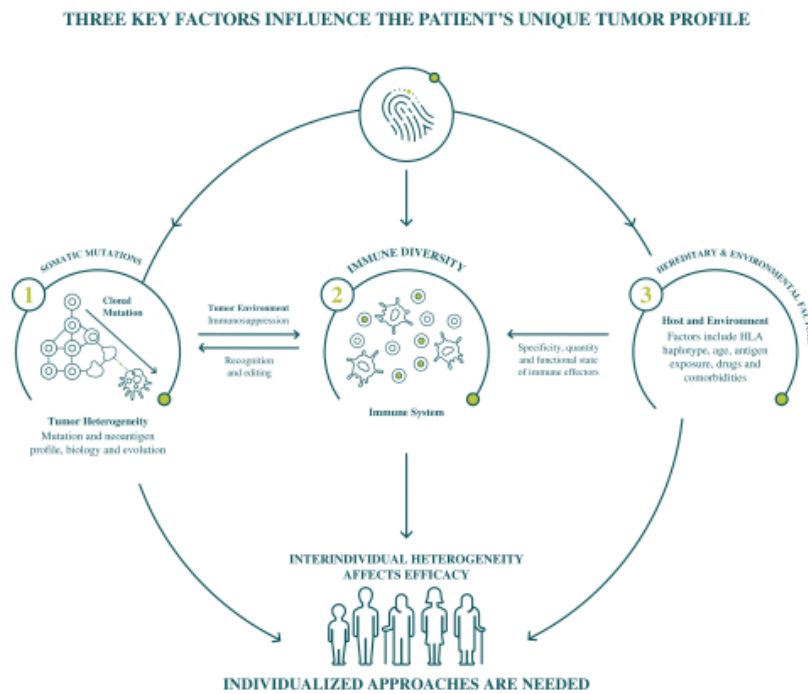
THREE KEY FACTORS INFLUENCE THE PATIENT'S UNIQUE TUMOR PROFILE

SOMATIC MUTATIONS

1

Clonal Mutation

Tumor Heterogeneity
Mutation and neoantigen profile, biology and evolution

Tumor Environment
Immunosuppression

Recognition and editing

IMMUNE DIVERSITY

2

Immune System

Specificity, quantity and functional state of immune effectors

HEREDITARY & ENVIRONMENTAL FA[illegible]

3

Host and Environment
Factors include HLA haplotype, age, antigen exposure, drugs and comorbidities

INTERINDIVIDUAL HETEROGENEITY AFFECTS EFFICACY

INDIVIDUALIZED APPROACHES ARE NEEDED